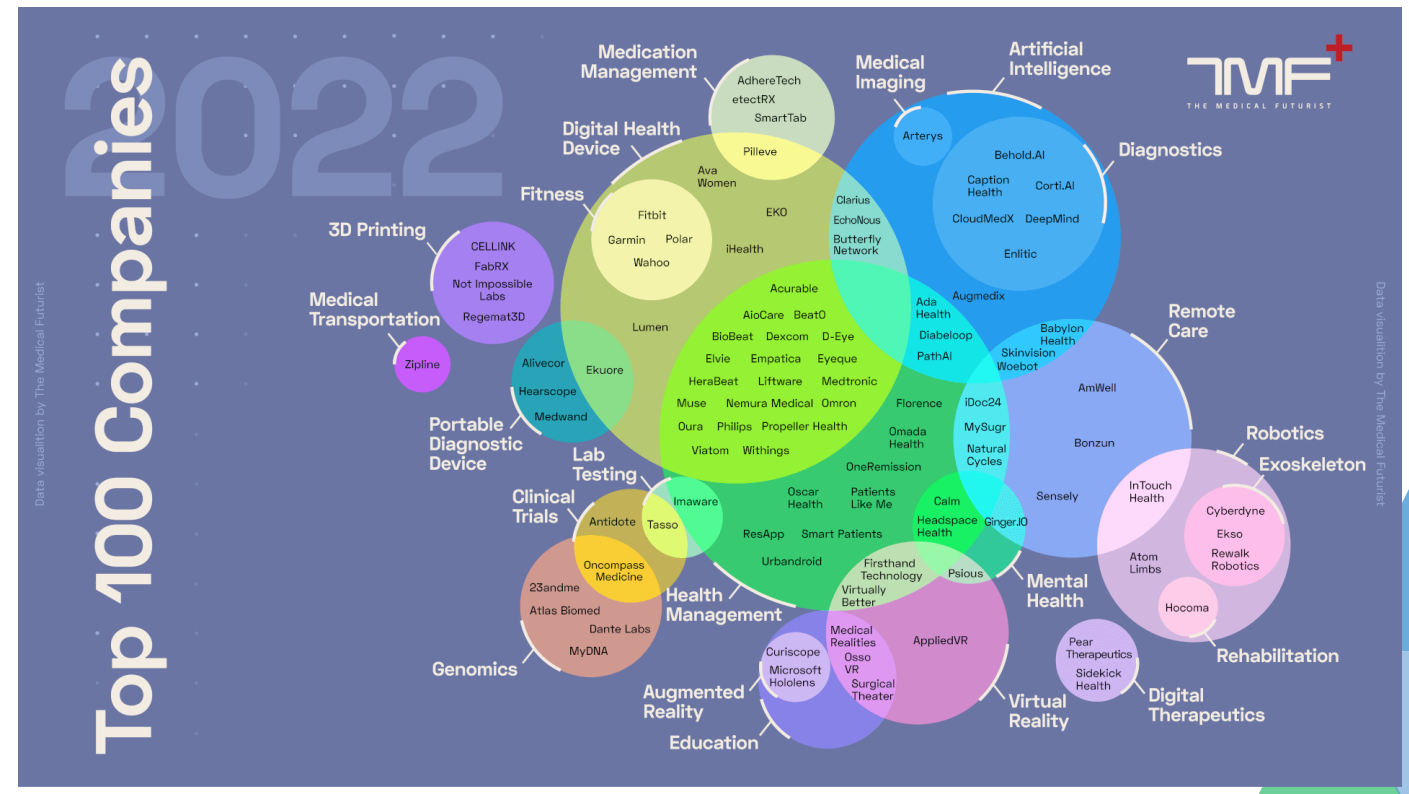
2022
Top 100 Companies

TMF
THE MEDICAL FUTURIST

Medication Management
AdhereTech
etectRX
SmartTab
Pilleve

Medical Imaging
Arterys

Artificial Intelligence

Diagnostics
Behold.AI
Caption Health
Corti.AI
CloudMedX
DeepMind
Enlitic

Digital Health Device
Ava Women
EKO
iHealth
Lumen

Fitness
Fitbit
Garmin
Polar
Wahoo

Clarius
EchoNous
Butterfly Network

3D Printing
CELLINK
FabRX
Not Impossible Labs
Regemat3D

Medical Transportation
Zipline

Acurable
AioCare
Beat0
BioBeat
Dexcom
D-Eye
Elvie
Empatica
Eyeque
HeraBeat
Liftware
Medtronic
Muse
Nemura Medical
Omron
Oura
Philips
Propeller Health
Viatom
Withings

Ada Health
Diabeloop
PathAI
Augmedix

Portable Diagnostic Device
Alivecor
Ekuore
Hearscope
Medwand

Remote Care
Babylon Health
Skinvision
Woebot
AmWell
Bonzun
Sensely

Florence
Omada Health
iDoc24
MySugr
Natural Cycles
OneRemission

Lab Testing
Imaware
Tasso

Clinical Trials
Antidote

Oscar Health
Patients Like Me
ResApp
Smart Patients
Urbandroid

Calm
Headspace Health
GingerIO
Psious

Robotics
Exoskeleton
InTouch Health
Cyberdyne
Ekso
Rewalk Robotics
Atom Limbs
Hocoma
Rehabilitation

Oncompass Medicine
23andme
Atlas Biomed
Dante Labs
MyDNA
Genomics

Health Management

Firsthand Technology
Virtually Better

Mental Health

Curiscope
Microsoft Hololens
Medical Realities
Osso VR
Surgical Theater
AppliedVR

Augmented Reality
Education
Virtual Reality

Pear Therapeutics
Sidekick Health
Digital Therapeutics

Data visualition by The Medical Futurist
Data visualition by The Medical Futurist